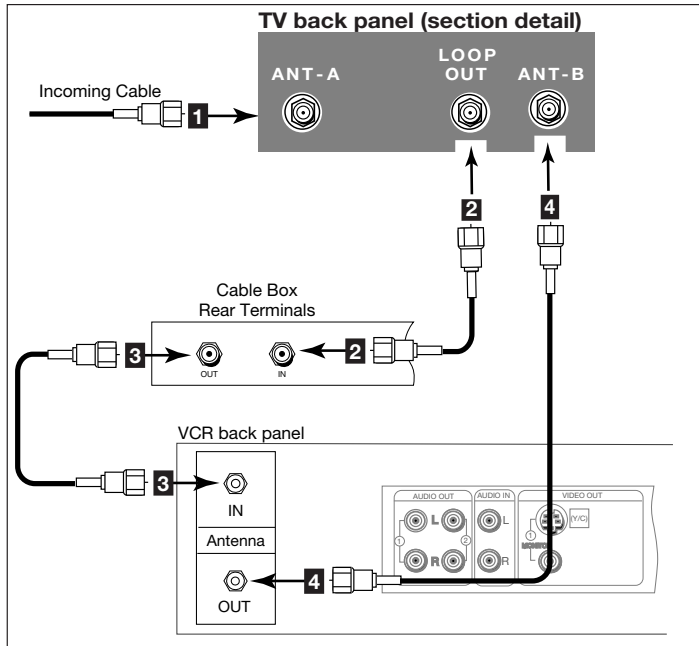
TV back panel (section detail)

Incoming Cable

1

ANT-A

LOOP OUT

ANT-B

2

4

Cable Box
Rear Terminals

3

OUT

IN

2

VCR back panel

3

IN

Antenna

OUT

4

AUDIO OUT

AUDIO IN

VIDEO OUT

L

R

1

2

L

R

1

MONITOR

(Y/C)